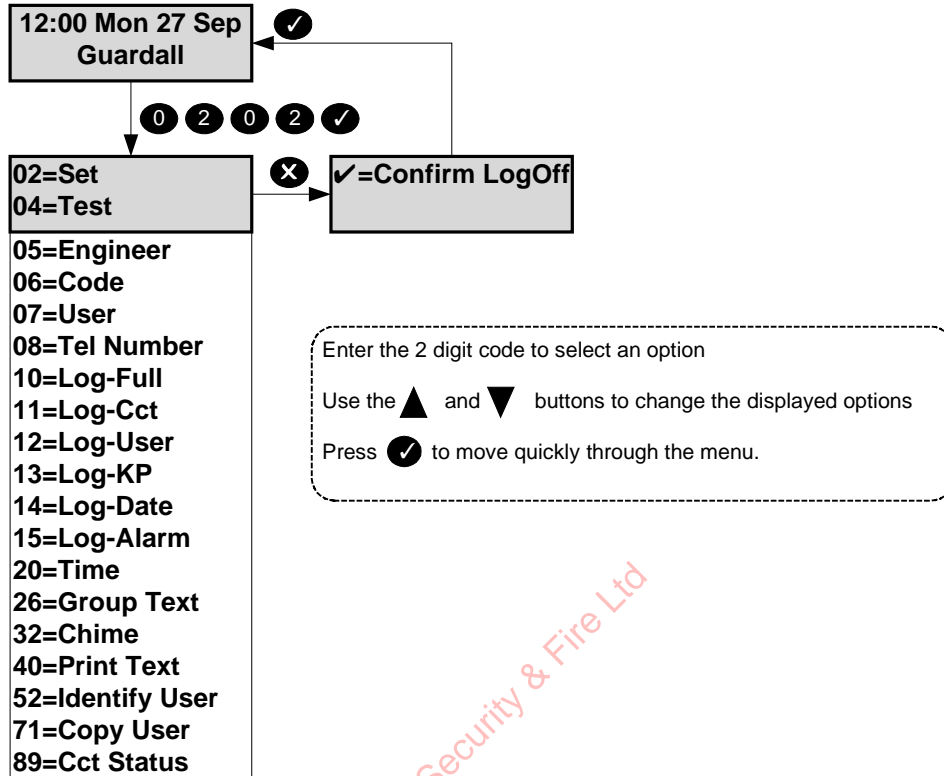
12:00 Mon 27 Sep
Guardall

✓

0 2 0 2 ✓

02=Set
04=Test

✗

✓=Confirm LogOff

05=Engineer
06=Code
07=User
08=Tel Number
10=Log-Full
11=Log-Cct
12=Log-User
13=Log-KP
14=Log-Date
15=Log-Alarm
20=Time
26=Group Text
32=Chime
40=Print Text
52=Identify User
71=Copy User
89=Cct Status

Enter the 2 digit code to select an option

Use the ▲ and ▼ buttons to change the displayed options

Press ✓ to move quickly through the menu.

Security & Fire Ltd